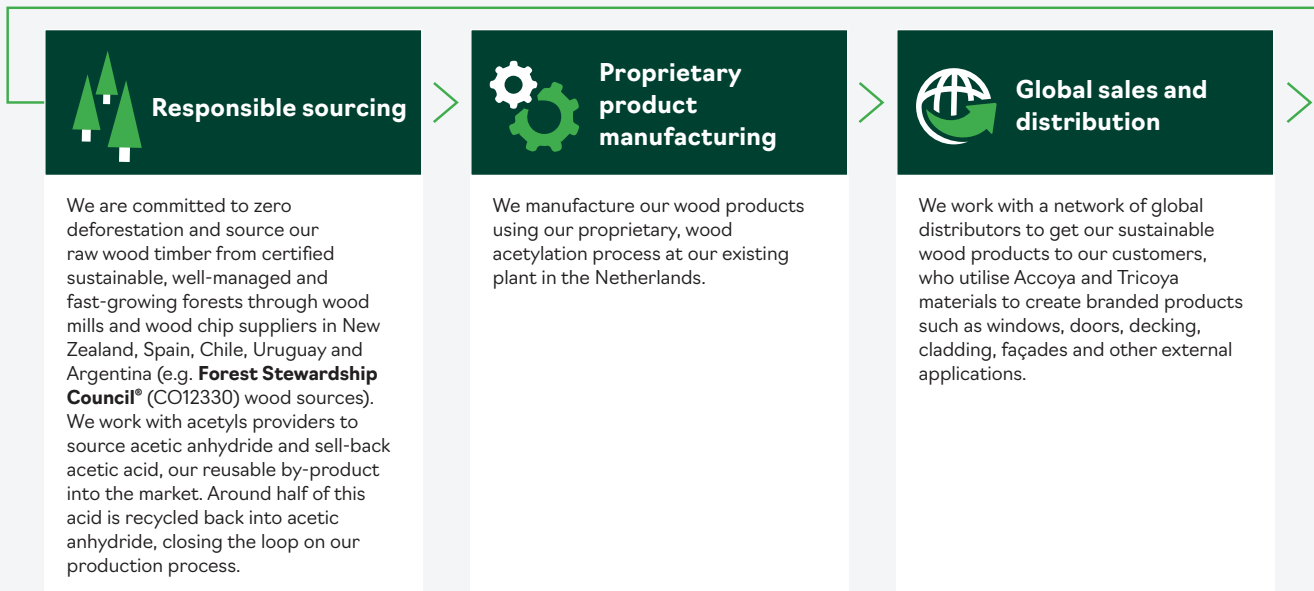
Responsible sourcing

We are committed to zero deforestation and source our raw wood timber from certified sustainable, well-managed and fast-growing forests through wood mills and wood chip suppliers in New Zealand, Spain, Chile, Uruguay and Argentina (e.g. **Forest Stewardship Council®** (CO12330) wood sources). We work with acetyls providers to source acetic anhydride and sell-back acetic acid, our reusable by-product into the market. Around half of this acid is recycled back into acetic anhydride, closing the loop on our production process.

Proprietary product manufacturing

We manufacture our wood products using our proprietary, wood acetylation process at our existing plant in the Netherlands.

Global sales and distribution

We work with a network of global distributors to get our sustainable wood products to our customers, who utilise Accoya and Tricoya materials to create branded products such as windows, doors, decking, cladding, façades and other external applications.